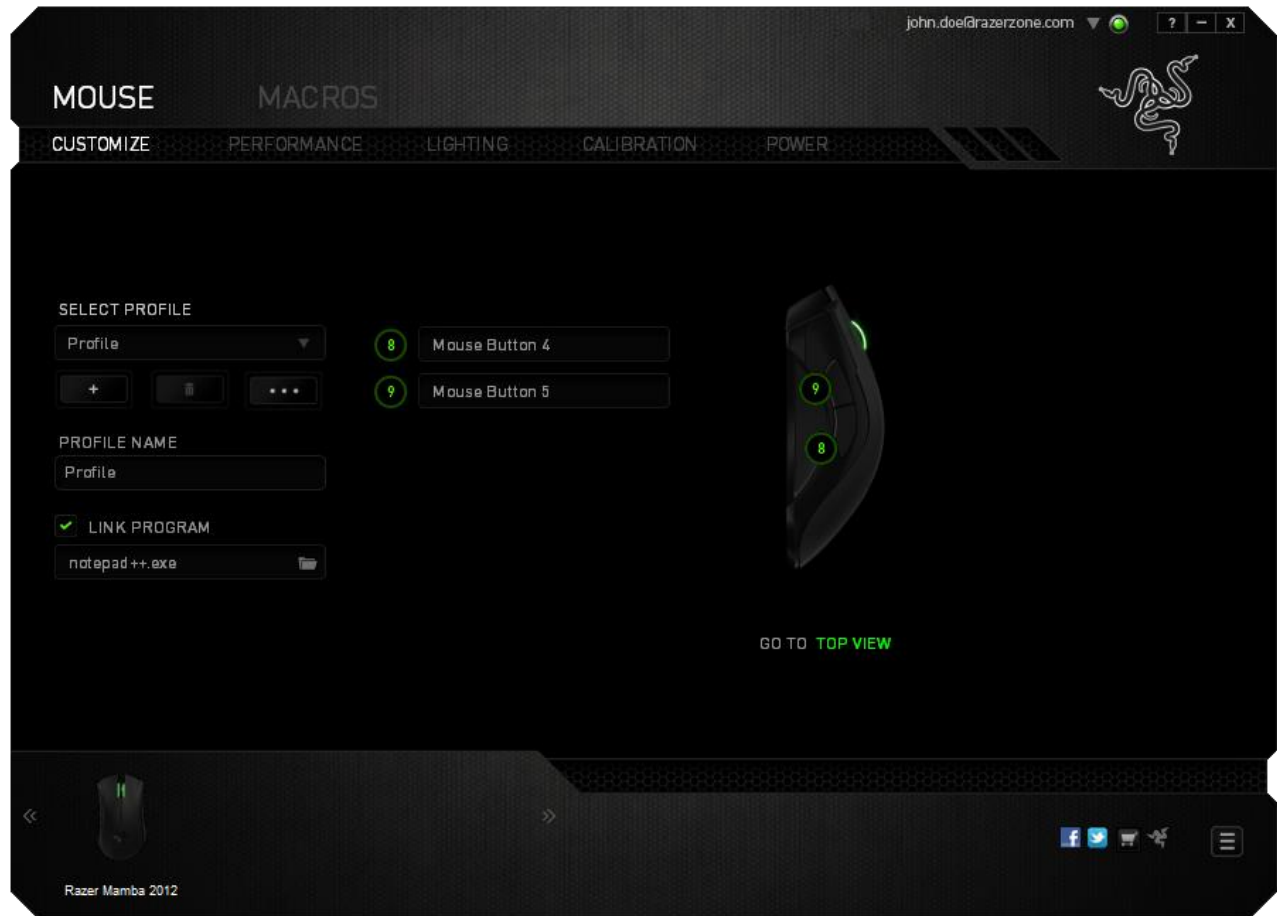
john.doe@razerzone.com ? – X

MOUSE MACROS

CUSTOMIZE PERFORMANCE LIGHTING CALIBRATION POWER

SELECT PROFILE

Profile

+ • • •

PROFILE NAME

Profile

LINK PROGRAM

notepad++.exe

8 Mouse Button 4

9 Mouse Button 5

9

8

GO TO TOP VIEW

«

»

Razer Mamba 2012